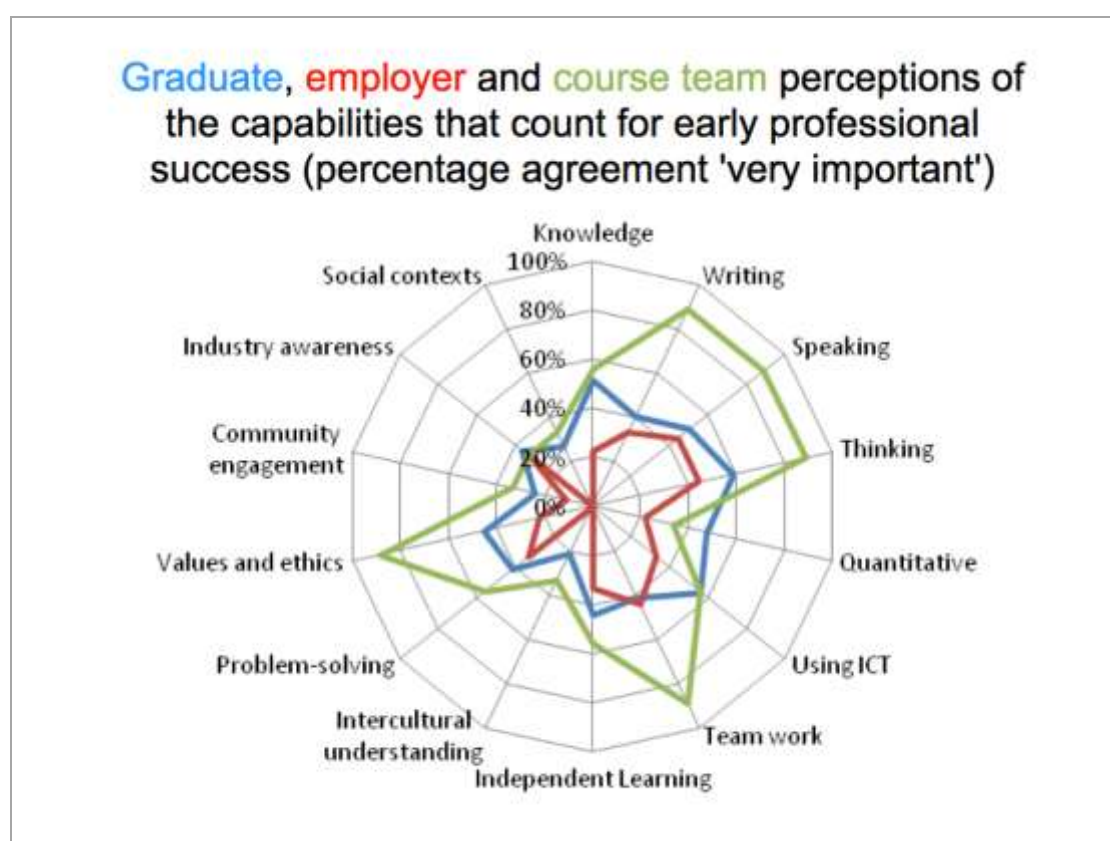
Graduate, employer and course team perceptions of the capabilities that count for early professional success (percentage agreement 'very important')

Knowledge
100%
80%
60%
40%
20%
0%
Writing
Speaking
Thinking
Quantitative
Using ICT
Team work
Independent Learning
Intercultural understanding
Problem-solving
Values and ethics
Community engagement
Industry awareness
Social contexts